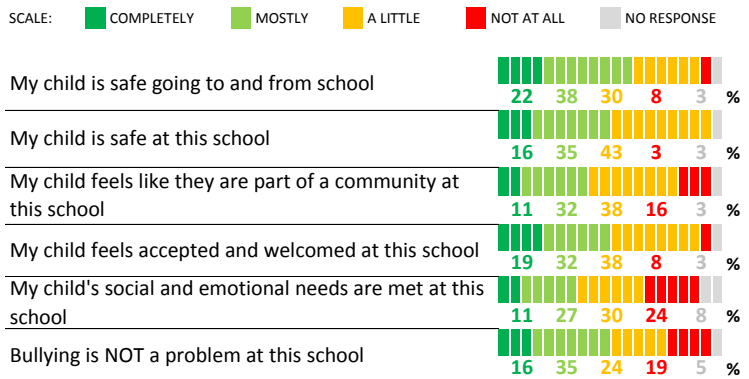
SCALE: COMPLETELY MOSTLY A LITTLE NOT AT ALL NO RESPONSE

| | COMPLETELY | MOSTLY | A LITTLE | NOT AT ALL | NO RESPONSE | |
|---|---|---|---|---|---|---|
| My child is safe going to and from school | 22 | 38 | 30 | 8 | 3 | % |
| My child is safe at this school | 16 | 35 | 43 | 3 | 3 | % |
| My child feels like they are part of a community at this school | 11 | 32 | 38 | 16 | 3 | % |
| My child feels accepted and welcomed at this school | 19 | 32 | 38 | 8 | 3 | % |
| My child's social and emotional needs are met at this school | 11 | 27 | 30 | 24 | 8 | % |
| Bullying is NOT a problem at this school | 16 | 35 | 24 | 19 | 5 | % |